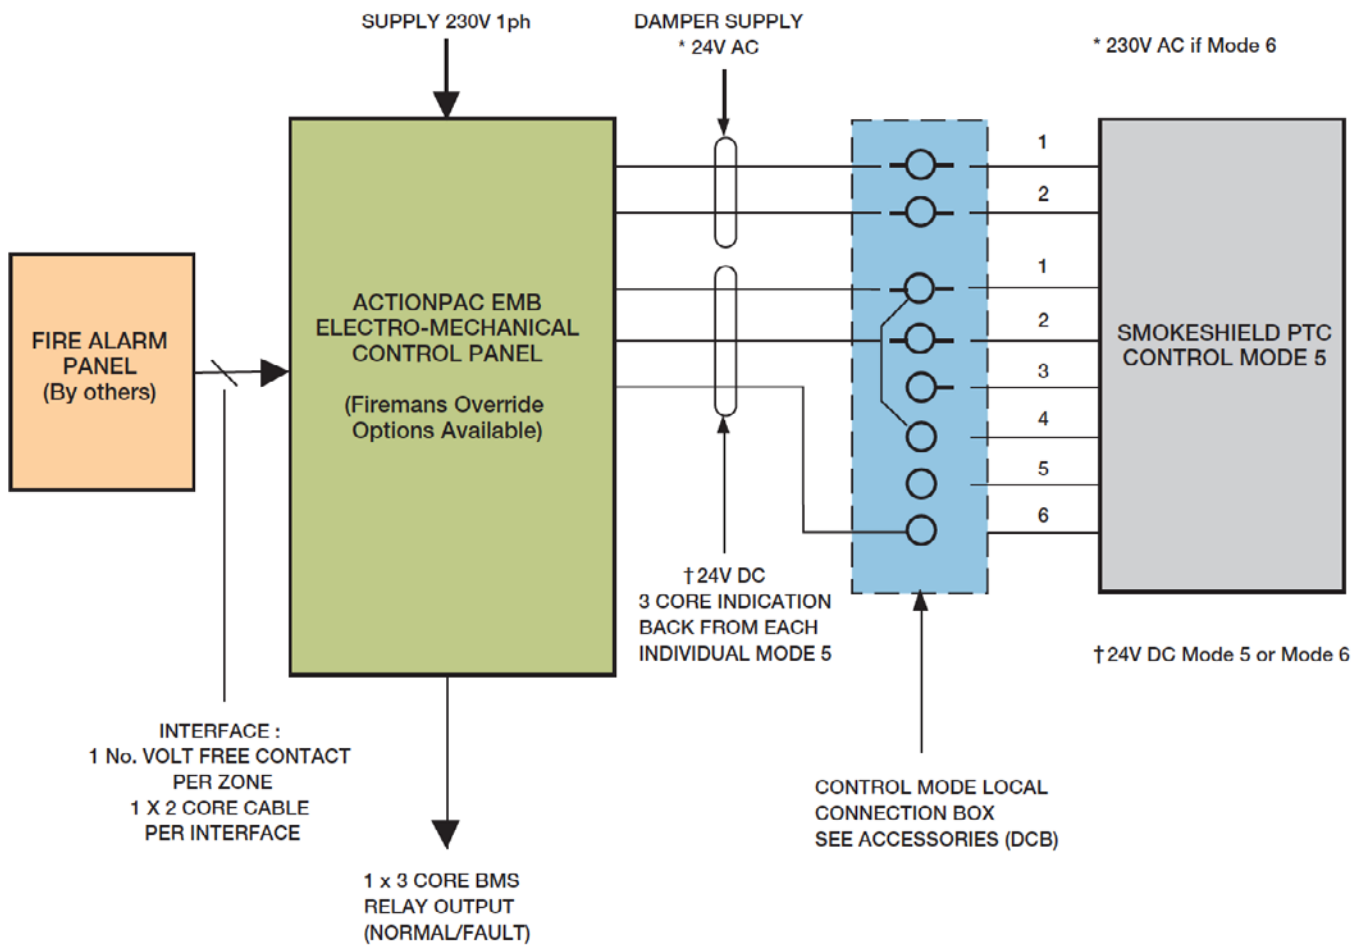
SUPPLY 230V 1ph

DAMPER SUPPLY
* 24V AC

* 230V AC if Mode 6

FIRE ALARM PANEL
(By others)

ACTIONPAC EMB
ELECTRO-MECHANICAL
CONTROL PANEL

(Firemans Override
Options Available)

1
2
1
2
3
4
5
6

SMOKESHIELD PTC
CONTROL MODE 5

† 24V DC
3 CORE INDICATION
BACK FROM EACH
INDIVIDUAL MODE 5

† 24V DC Mode 5 or Mode 6

INTERFACE :
1 No. VOLT FREE CONTACT
PER ZONE
1 X 2 CORE CABLE
PER INTERFACE

CONTROL MODE LOCAL
CONNECTION BOX
SEE ACCESSORIES (DCB)

1 x 3 CORE BMS
RELAY OUTPUT
(NORMAL/FAULT)